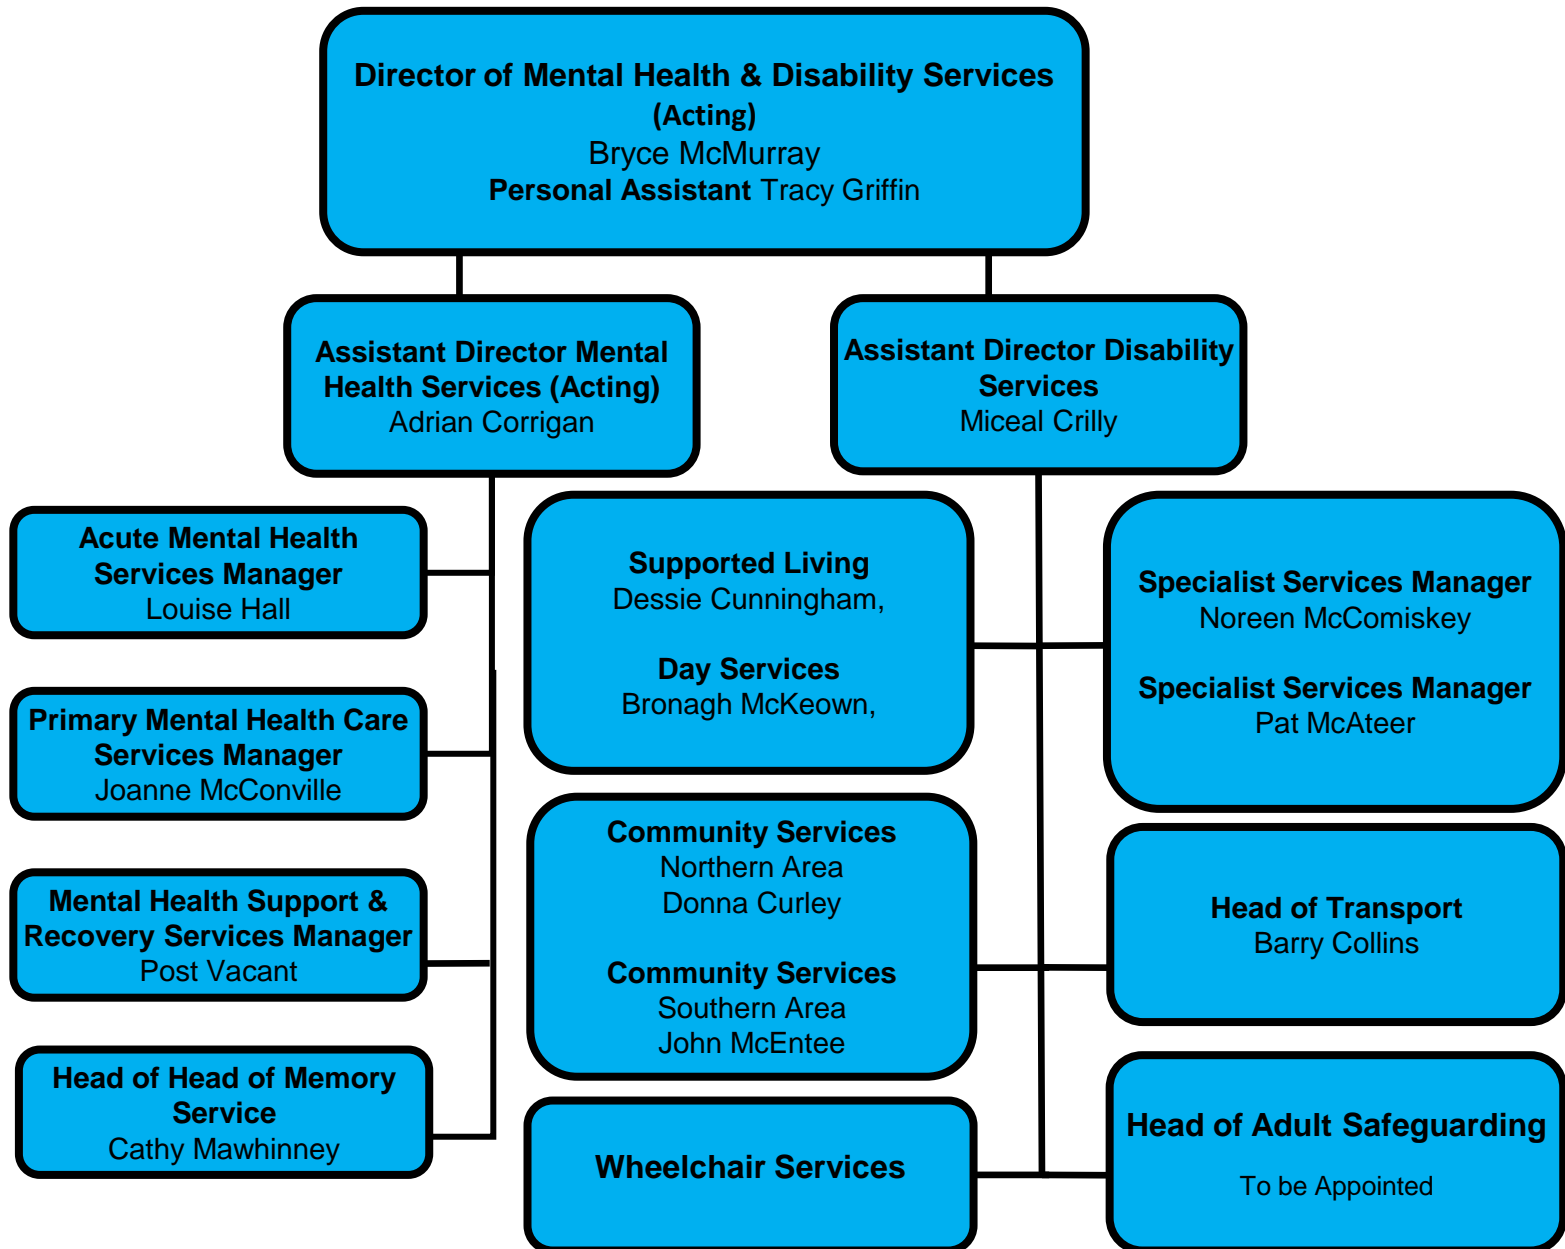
Director of Mental Health & Disability Services (Acting)
Bryce McMurray
Personal Assistant Tracy Griffin

Assistant Director Mental Health Services (Acting)
Adrian Corrigan

Assistant Director Disability Services
Miceal Crilly

Acute Mental Health Services Manager
Louise Hall

Primary Mental Health Care Services Manager
Joanne McConville

Mental Health Support & Recovery Services Manager
Post Vacant

Head of Head of Memory Service
Cathy Mawhinney

Supported Living
Dessie Cunningham,

Day Services
Bronagh McKeown,

Community Services
Northern Area
Donna Curley

Community Services
Southern Area
John McEntee

Wheelchair Services

Specialist Services Manager
Noreen McComiskey

Specialist Services Manager
Pat McAteer

Head of Transport
Barry Collins

Head of Adult Safeguarding
To be Appointed